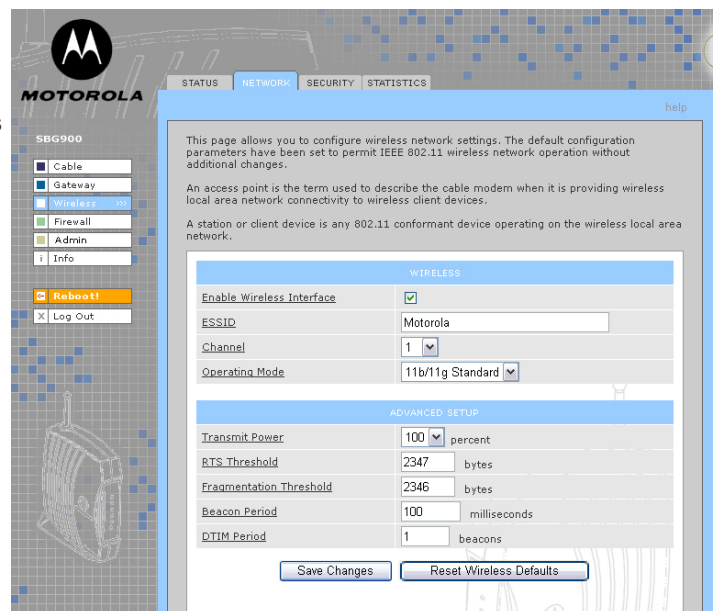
MOTOROLA

STATUS NETWORK SECURITY STATISTICS

help

SBG900

Cable
Gateway
Wireless
Firewall
Admin
i Info

Reboot!
X Log Out

This page allows you to configure wireless network settings. The default configuration parameters have been set to permit IEEE 802.11 wireless network operation without additional changes.

An access point is the term used to describe the cable modem when it is providing wireless local area network connectivity to wireless client devices.

A station or client device is any 802.11 conformant device operating on the wireless local area network.

WIRELESS

| | |
|---|---|
| Enable Wireless Interface | ☑ |
| ESSID | Motorola |
| Channel | 1 |
| Operating Mode | 11b/11g Standard |

ADVANCED SETUP

| | |
|---|---|
| Transmit Power | 100 percent |
| RTS Threshold | 2347 bytes |
| Fragmentation Threshold | 2346 bytes |
| Beacon Period | 100 milliseconds |
| DTIM Period | 1 beacons |

Save Changes Reset Wireless Defaults